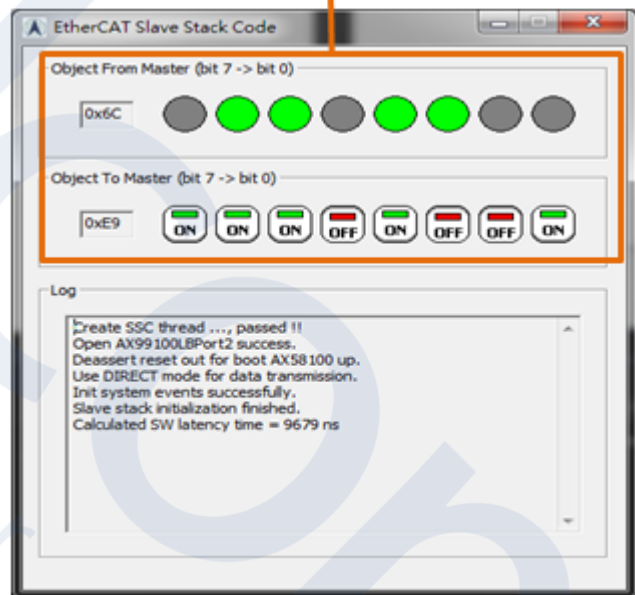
EtherCAT Slave Stack Code

Object From Master (bit 7 -> bit 0)

0x6C

Object To Master (bit 7 -> bit 0)

0xE9

ON ON ON OFF ON OFF OFF ON

Log

Create SSC thread ..., passed !!
Open AX99100LBPort2 success.
Deassert reset out for boot AX58100 up.
Use DIRECT mode for data transmission.
Init system events successfully.
Slave stack initialization finished.
Calculated SW latency time = 9679 ns